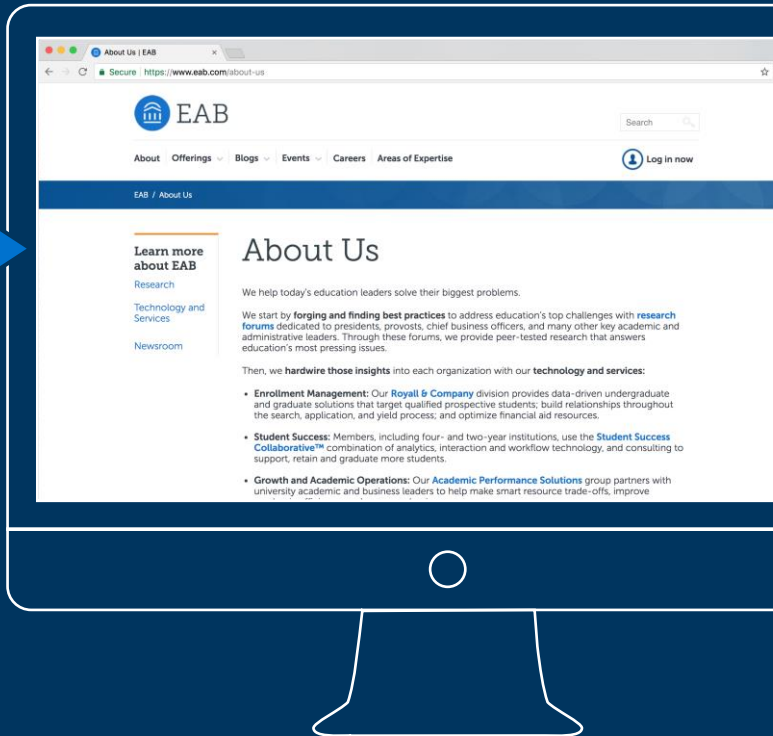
About Us | EAB ×

Secure https://www.eab.com/about-us

EAB

Search

About Offerings Blogs Events Careers Areas of Expertise

Log in now

EAB / About Us

Learn more about EAB

Research

Technology and Services

Newsroom

About Us

We help today's education leaders solve their biggest problems.

We start by **forging and finding best practices** to address education's top challenges with **research forums** dedicated to presidents, provosts, chief business officers, and many other key academic and administrative leaders. Through these forums, we provide peer-tested research that answers education's most pressing issues.

Then, we **hardwire those insights** into each organization with our **technology and services:**

- **Enrollment Management:** Our Royall & Company division provides data-driven undergraduate and graduate solutions that target qualified prospective students; build relationships throughout the search, application, and yield process; and optimize financial aid resources.

- **Student Success:** Members, including four- and two-year institutions, use the Student Success Collaborative™ combination of analytics, interaction and workflow technology, and consulting to support, retain and graduate more students.

- **Growth and Academic Operations:** Our Academic Performance Solutions group partners with university academic and business leaders to help make smart resource trade-offs, improve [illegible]